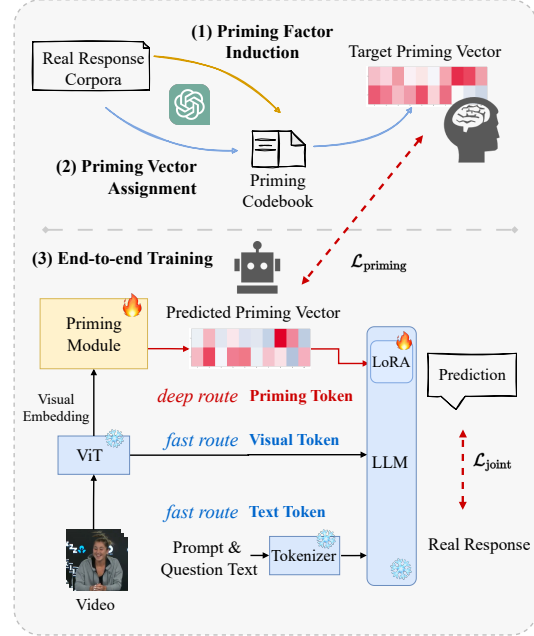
(1) Priming Factor Induction

Real Response Corpora

Target Priming Vector

(2) Priming Vector Assignment

Priming Codebook

(3) End-to-end Training

$\mathcal{L}_{\text{priming}}$

Priming Module

Predicted Priming Vector

LoRA

Prediction

Visual Embedding

deep route Priming Token

fast route Visual Token

ViT

LLM

$\mathcal{L}_{\text{joint}}$

fast route Text Token

Prompt & Question Text

Tokenizer

Real Response

Video